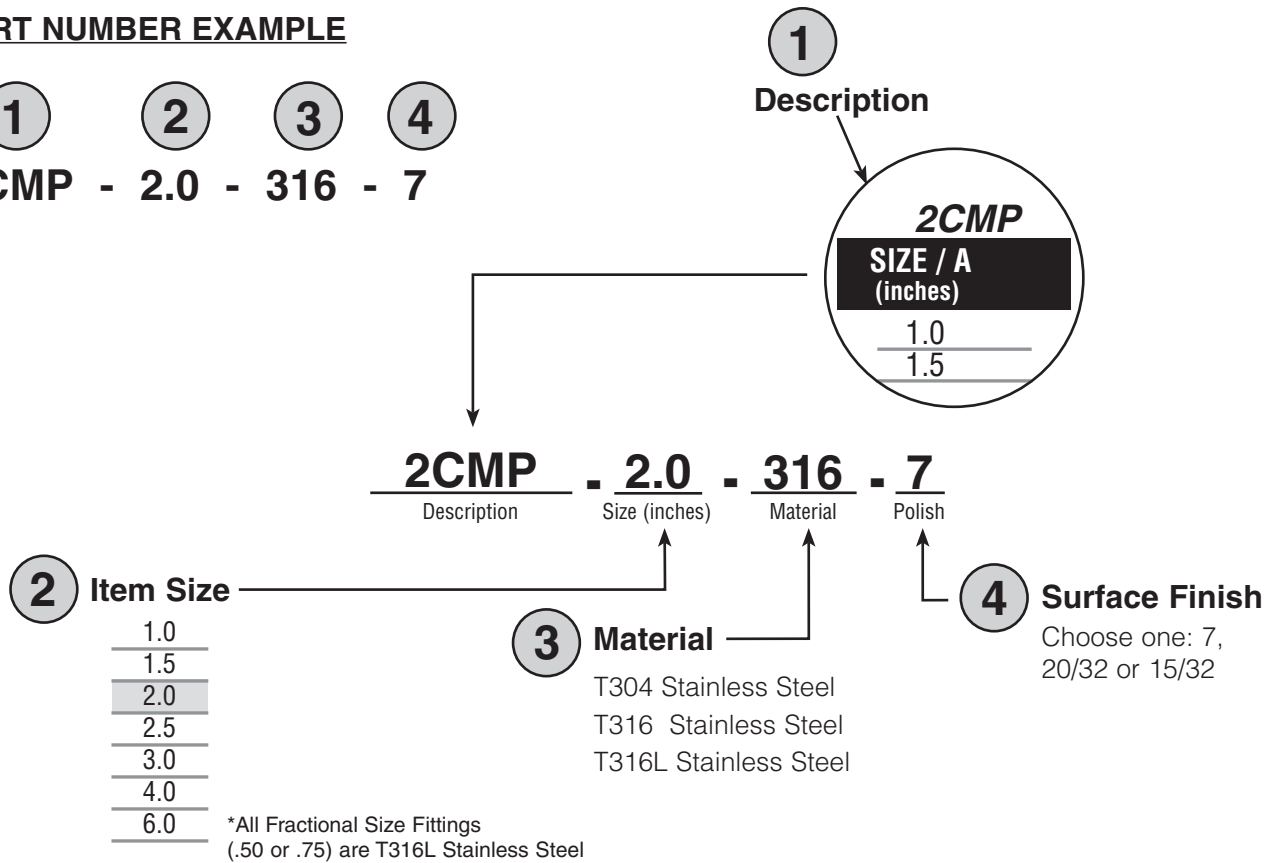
RT NUMBER EXAMPLE

1 2 3 4

CMP - 2.0 - 316 - 7

1
Description

2CMP

| SIZE / A (inches) |
|---|
| 1.0 |
| 1.5 |

2CMP - 2.0 - 316 - 7
Description Size (inches) Material Polish

2 Item Size

| 1.0 |
|---|
| 1.5 |
| 2.0 |
| 2.5 |
| 3.0 |
| 4.0 |
| 6.0 |

*All Fractional Size Fittings (.50 or .75) are T316L Stainless Steel

3 Material

T304 Stainless Steel
T316 Stainless Steel
T316L Stainless Steel

4 Surface Finish

Choose one: 7, 20/32 or 15/32